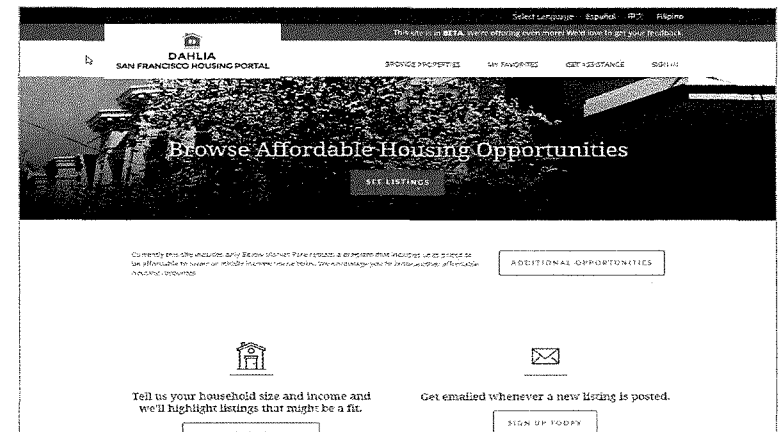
Select Language Español 中文 Filipino

This site is in BETA. We're offering even more! We'd love to get your feedback.

DAHLIA
SAN FRANCISCO HOUSING PORTAL

BROWSE PROPERTIES MY FAVORITES GET ASSISTANCE SIGN IN

Browse Affordable Housing Opportunities

SEE LISTINGS

Currently this site includes only Below Market Rate rentals, a program that includes units priced to be affordable to lower or middle income households. We encourage you to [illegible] affordable housing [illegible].

ADDITIONAL OPPORTUNITIES

Tell us your household size and income and we'll highlight listings that might be a fit.

Get emailed whenever a new listing is posted.

SIGN UP TODAY